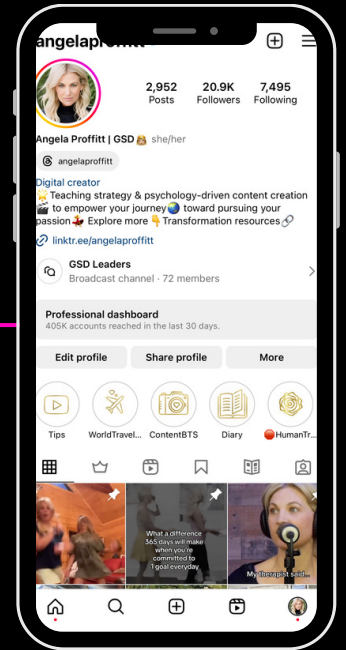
angelaproffitt

2,952 Posts
20.9K Followers
7,495 Following

Angela Proffitt | GSD 🐱 she/her

angelaproffitt

Digital creator
⭐ Teaching strategy & psychology-driven content creation 🎬 to empower your journey🌏 toward pursuing your passion💃 Explore more 👇 Transformation resources🔗
linktr.ee/angelaproffitt

GSD Leaders
Broadcast channel · 72 members

Professional dashboard
405K accounts reached in the last 30 days.

Edit profile
Share profile
More

Tips
WorldTravel...
ContentBTS
Diary
🔴HumanTr...

What a difference 365 days will make when you're committed to 1 goal everyday

My therapist said...